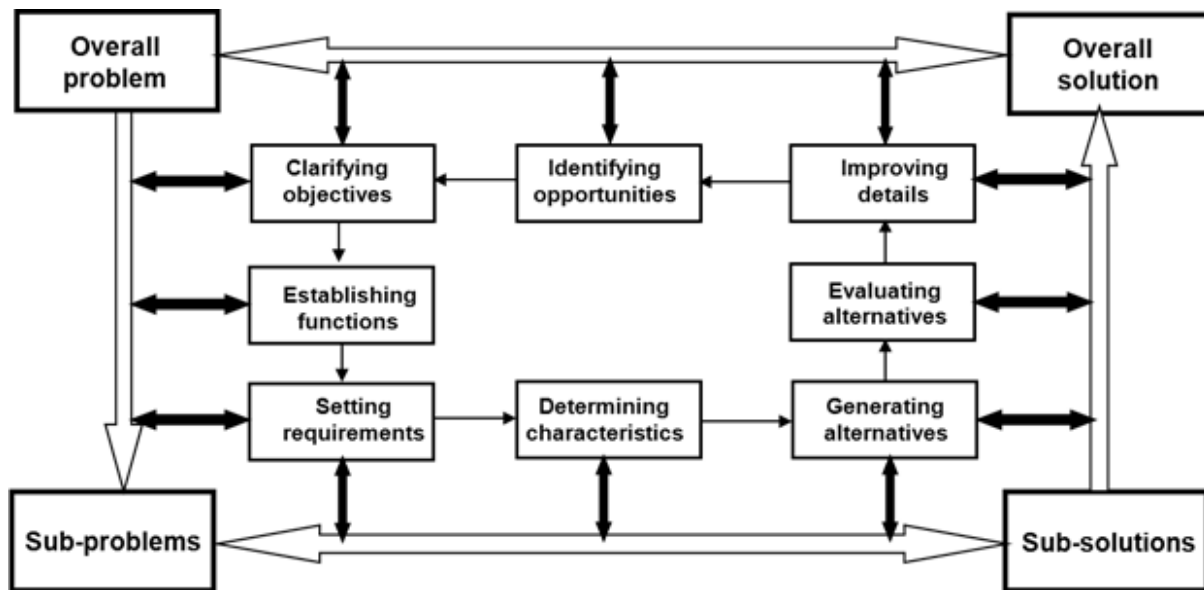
Overall problem

Overall solution

Clarifying objectives

Identifying opportunities

Improving details

Establishing functions

Evaluating alternatives

Setting requirements

Determining characteristics

Generating alternatives

Sub-problems

Sub-solutions